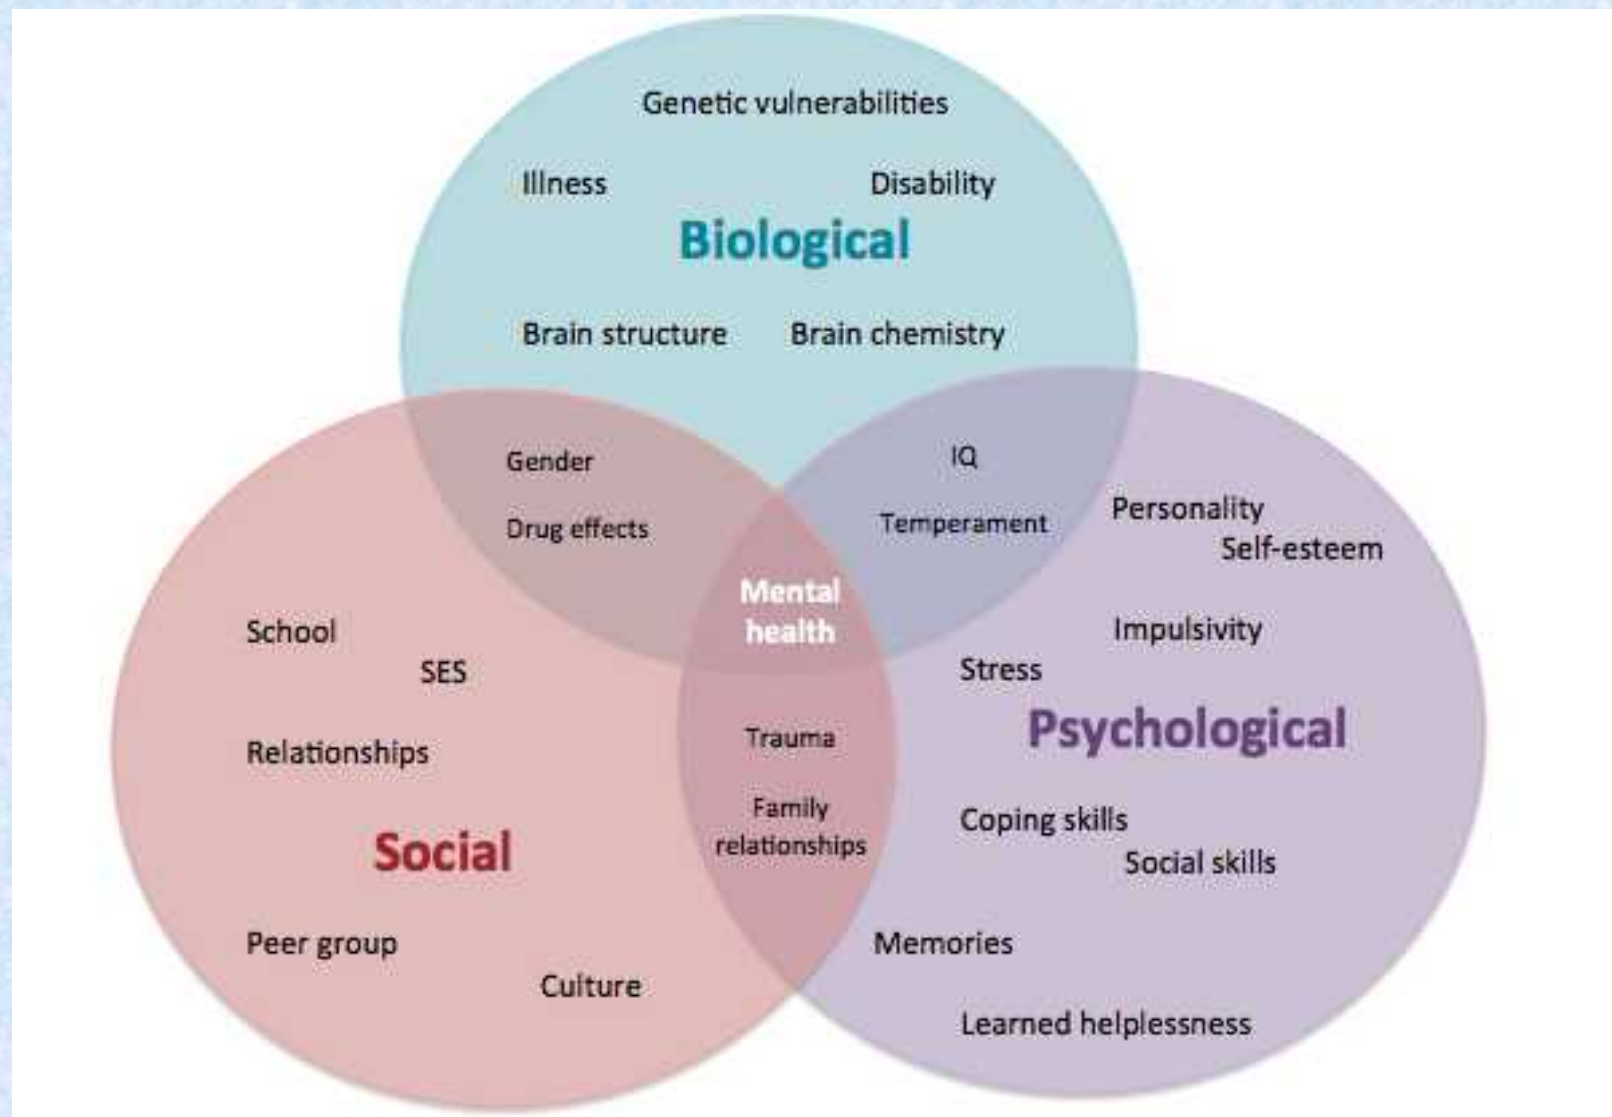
Genetic vulnerabilities

Illness

Disability

Biological

Brain structure

Brain chemistry

Gender

Drug effects

IQ

Temperament

Personality

Self-esteem

Mental health

School

SES

Impulsivity

Stress

Relationships

Trauma

Psychological

Family relationships

Coping skills

Social

Social skills

Peer group

Memories

Culture

Learned helplessness